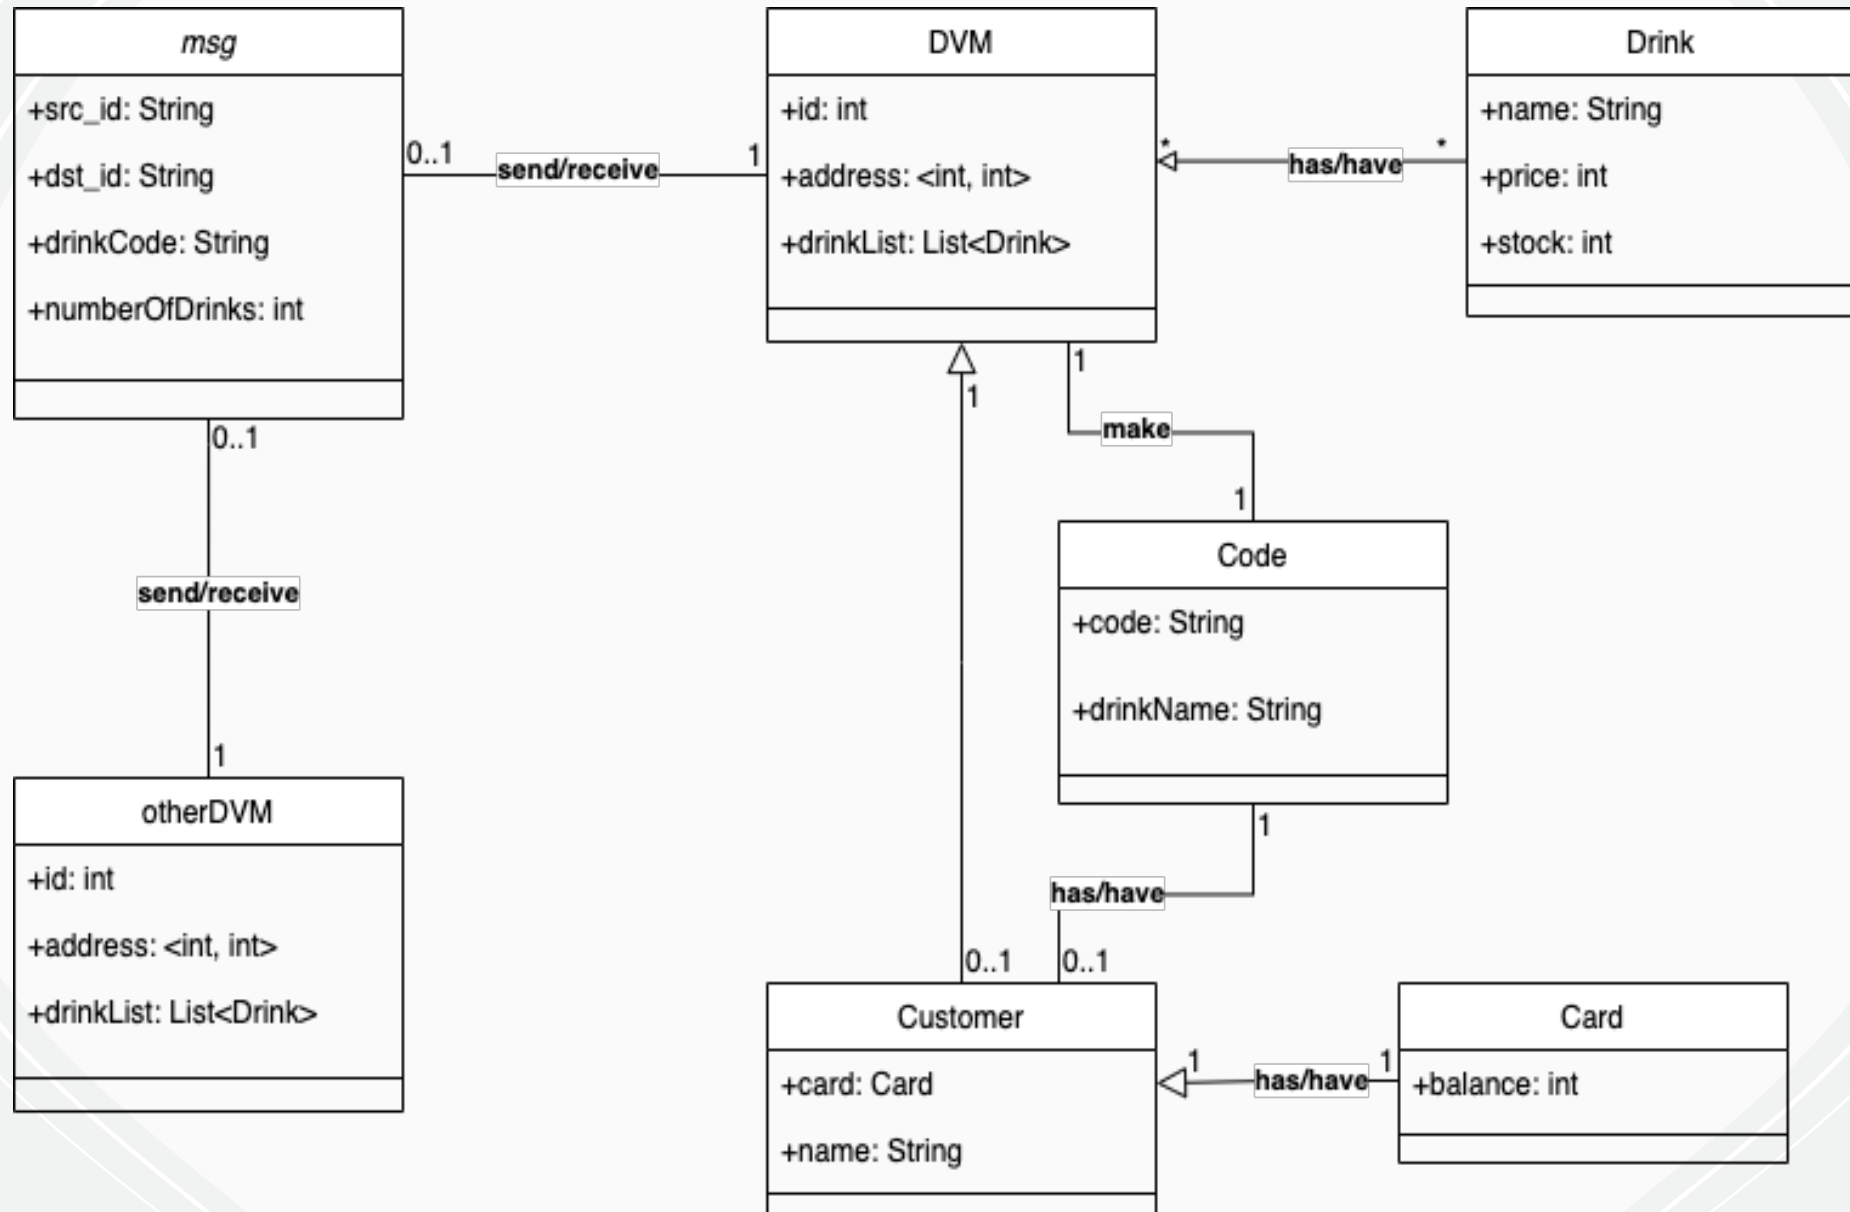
msg

+src_id: String

+dst_id: String

+drinkCode: String

+numberOfDrinks: int

0..1

send/receive

1

DVM

+id: int

+address: <int, int>

+drinkList: List<Drink>

*

has/have

*

Drink

+name: String

+price: int

+stock: int

0..1

send/receive

1

otherDVM

+id: int

+address: <int, int>

+drinkList: List<Drink>

1

1

make

1

Code

+code: String

+drinkName: String

1

has/have

0..1

0..1

Customer

+card: Card

+name: String

1

has/have

1

Card

+balance: int